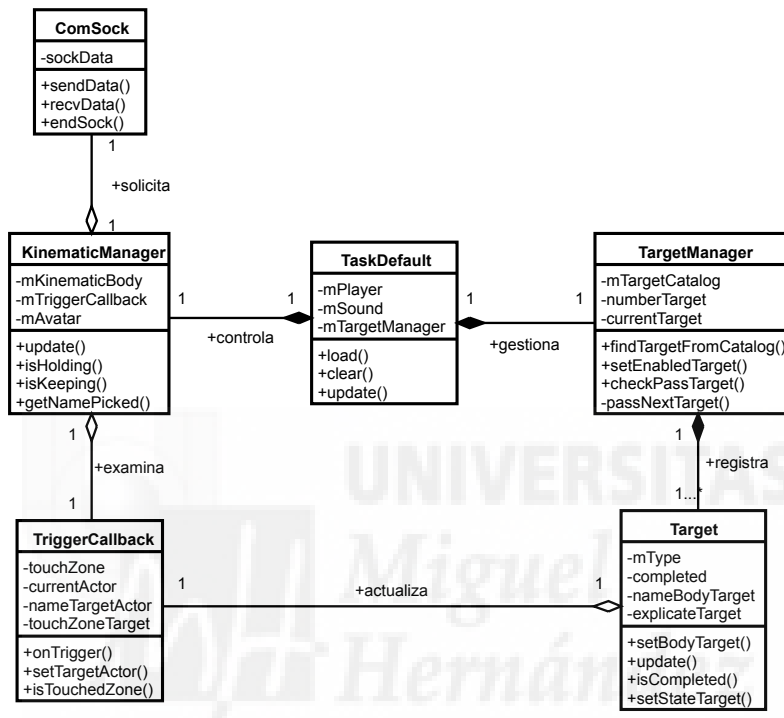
ComSock
-sockData
+sendData()
+recvData()
+endSock()

1
+solicita
1

KinematicManager
-mKinematicBody
-mTriggerCallback
-mAvatar
+update()
+isHolding()
+isKeeping()
+getNamePicked()

1
+controla
1

TaskDefault
-mPlayer
-mSound
-mTargetManager
+load()
+clear()
+update()

1
+gestiona
1

TargetManager
-mTargetCatalog
-numberTarget
-currentTarget
+findTargetFromCatalog()
+setEnabledTarget()
+checkPassTarget()
-passNextTarget()

1
+examina
1

1
+registra
1...*

TriggerCallback
-touchZone
-currentActor
-nameTargetActor
-touchZoneTarget
+onTrigger()
+setTargetActor()
+isTouchedZone()

1
+actualiza
1

Target
-mType
-completed
-nameBodyTarget
-explicateTarget
+setBodyTarget()
+update()
+isCompleted()
+setStateTarget()

UNIVERSITAS
Miguel
Hernández